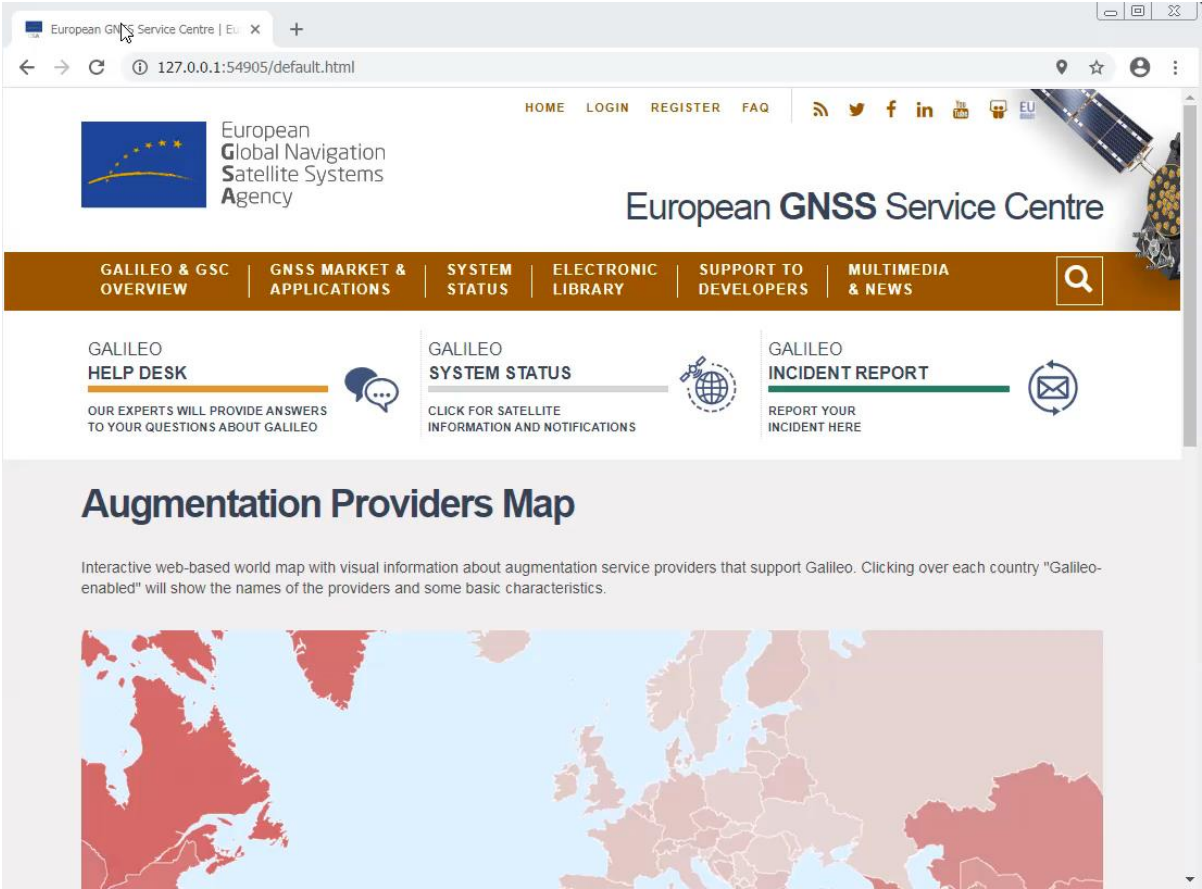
European GNSS Service Centre | Eu

127.0.0.1:54905/default.html

HOME LOGIN REGISTER FAQ

EU

European Global Navigation Satellite Systems Agency

European GNSS Service Centre

GALILEO & GSC OVERVIEW | GNSS MARKET & APPLICATIONS | SYSTEM STATUS | ELECTRONIC LIBRARY | SUPPORT TO DEVELOPERS | MULTIMEDIA & NEWS

GALILEO
HELP DESK
OUR EXPERTS WILL PROVIDE ANSWERS TO YOUR QUESTIONS ABOUT GALILEO

GALILEO
SYSTEM STATUS
CLICK FOR SATELLITE INFORMATION AND NOTIFICATIONS

GALILEO
INCIDENT REPORT
REPORT YOUR INCIDENT HERE

Augmentation Providers Map

Interactive web-based world map with visual information about augmentation service providers that support Galileo. Clicking over each country "Galileo-enabled" will show the names of the providers and some basic characteristics.